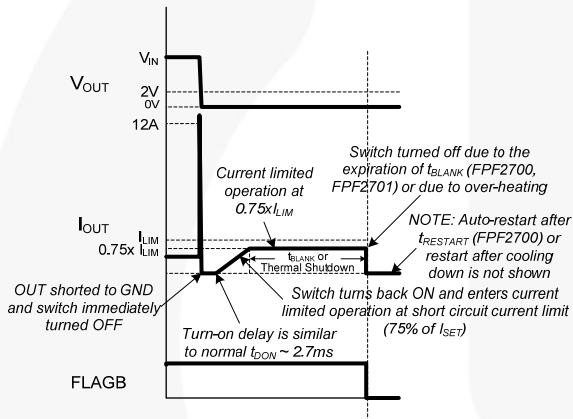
$V_{IN}$

$V_{OUT}$

2V

0V

12A

Switch turned off due to the expiration of $t_{BLANK}$ (FPF2700, FPF2701) or due to over-heating

Current limited operation at $0.75xI_{LIM}$

$I_{OUT}$

$I_{LIM}$

0.75x $I_{LIM}$

NOTE: Auto-restart after $t_{RESTART}$ (FPF2700) or restart after cooling down is not shown

$t_{BLANK}$ or Thermal Shutdown

OUT shorted to GND and switch immediately turned OFF

Switch turns back ON and enters current limited operation at short circuit current limit (75% of $I_{SET}$)

Turn-on delay is similar to normal $t_{DON}$ ~ 2.7ms

FLAGB